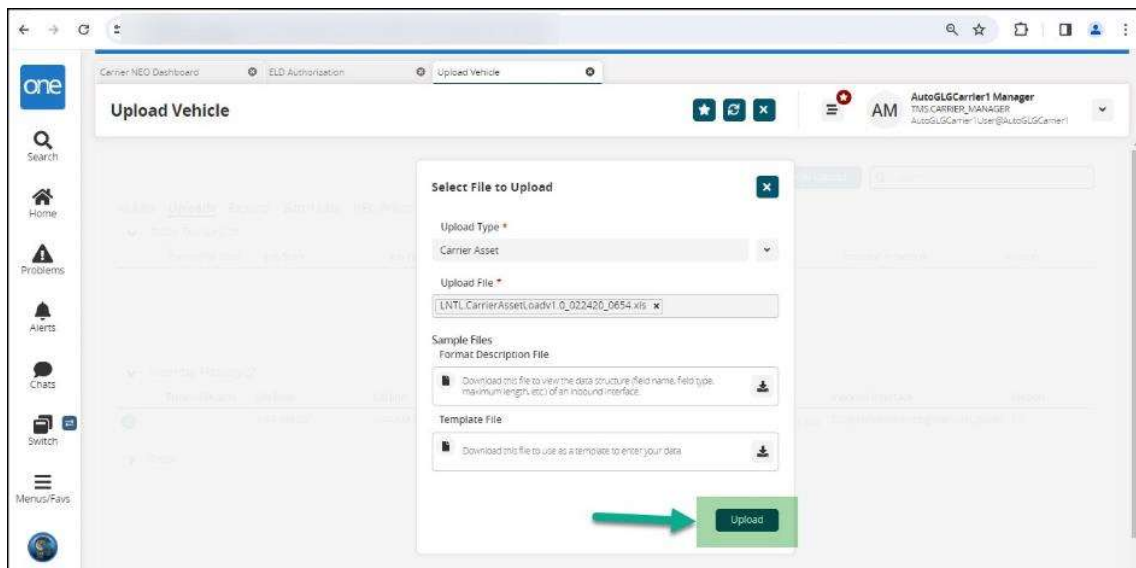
one

Search

Home

Problems

Alerts

Chats

Switch

Menus/Favs

Carrier NEO Dashboard
ELD Authorization
Upload Vehicle

Upload Vehicle

AM
AutoGLGCarrier1 Manager
TMS.CARRIER_MANAGER
AutoGLGCarrier1User@AutoGLGCarrier1

Select File to Upload

Upload Type *
Carrier Asset

Upload File *
LNTL.CarrierAssetLoadv1.0_022420_0654.xls

Sample Files
Format Description File

Download this file to view the data structure (field name, field type, maximum length, etc.) of an inbound interface.

Template File

Download this file to use as a template to enter your data

Upload